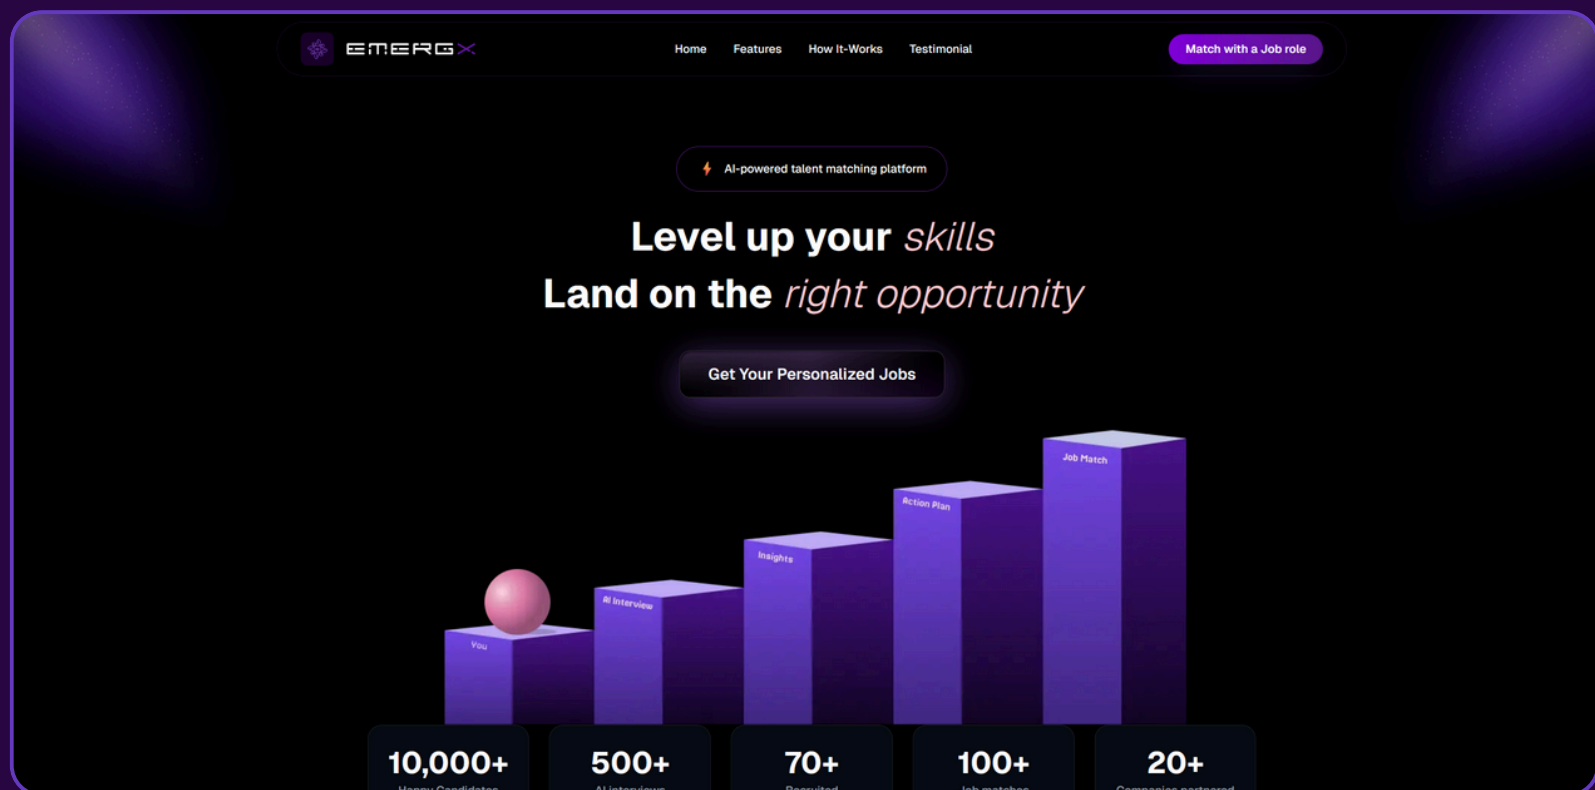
EMERGX

Home Features How It-Works Testimonial

Match with a Job role

AI-powered talent matching platform

Level up your skills
Land on the right opportunity

Get Your Personalized Jobs

Job Match

Action Plan

Insights

AI Interview

You

10,000+
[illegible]

500+
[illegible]

70+
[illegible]

100+
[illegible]

20+
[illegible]